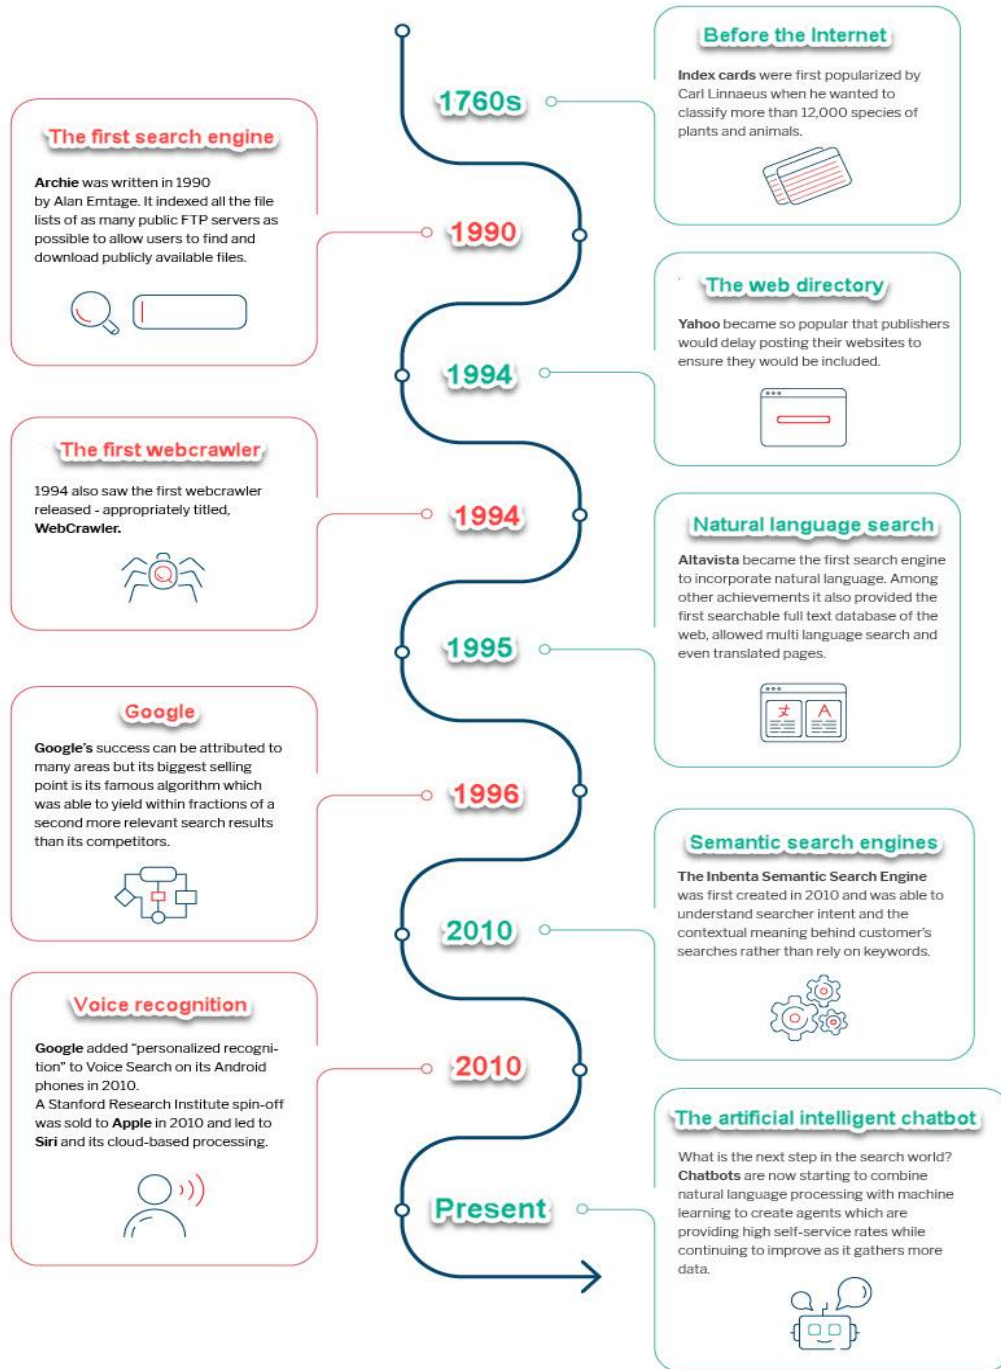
1760s

Before the Internet

Index cards were first popularized by Carl Linnaeus when he wanted to classify more than 12,000 species of plants and animals.

The first search engine

Archie was written in 1990 by Alan Emtage. It indexed all the file lists of as many public FTP servers as possible to allow users to find and download publicly available files.

1990

The web directory

Yahoo became so popular that publishers would delay posting their websites to ensure they would be included.

1994

The first webcrawler

1994 also saw the first webcrawler released - appropriately titled, WebCrawler.

1994

Natural language search

Altavista became the first search engine to incorporate natural language. Among other achievements it also provided the first searchable full text database of the web, allowed multi language search and even translated pages.

1995

Google

Google's success can be attributed to many areas but its biggest selling point is its famous algorithm which was able to yield within fractions of a second more relevant search results than its competitors.

1996

Semantic search engines

The Inbenta Semantic Search Engine was first created in 2010 and was able to understand searcher intent and the contextual meaning behind customer's searches rather than rely on keywords.

2010

Voice recognition

Google added "personalized recognition" to Voice Search on its Android phones in 2010.
A Stanford Research Institute spin-off was sold to Apple in 2010 and led to Siri and its cloud-based processing.

2010

The artificial intelligent chatbot

What is the next step in the search world? Chatbots are now starting to combine natural language processing with machine learning to create agents which are providing high self-service rates while continuing to improve as it gathers more data.

Present